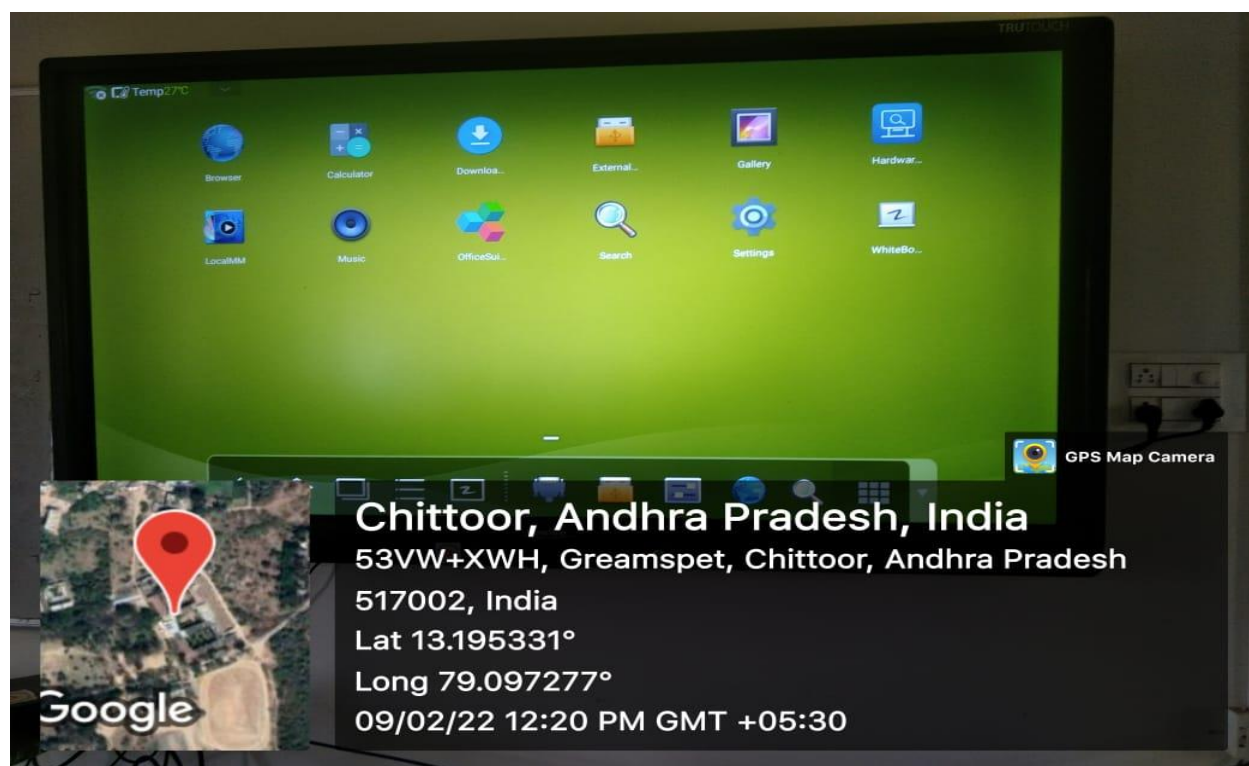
TRUTOUCH

Temp27°C

Browser
Calculator
Downloa...
External...
Gallery
Hardwar...
LocalMM
Music
OfficeSui...
Search
Settings
WhiteBo...

GPS Map Camera

Chittoor, Andhra Pradesh, India
53VW+XWH, Greamspet, Chittoor, Andhra Pradesh 517002, India
Lat 13.195331°
Long 79.097277°
09/02/22 12:20 PM GMT +05:30

Google